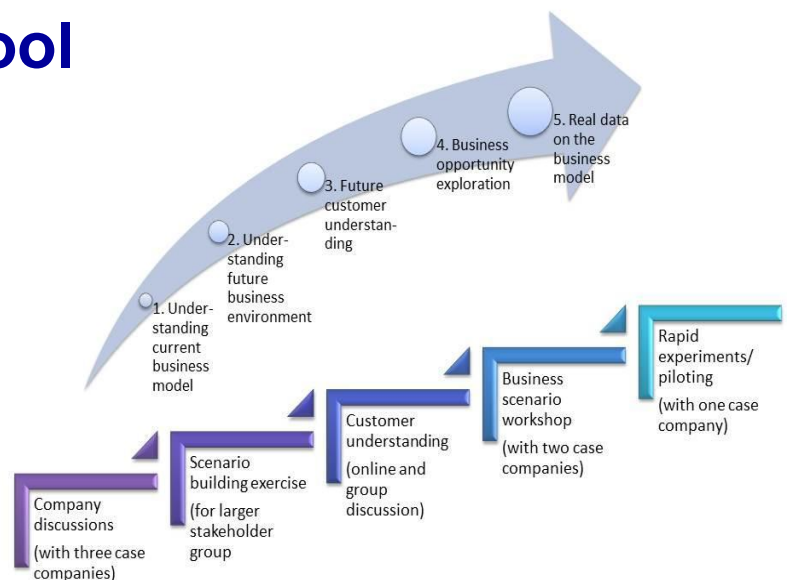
ool

1. Understanding current business model

2. Understanding future business environment

3. Future customer understanding

4. Business opportunity exploration

5. Real data on the business model

Company discussions

(with three case companies)

Scenario building exercise

(for larger stakeholder group

Customer understanding

(online and group discussion)

Business scenario workshop

(with two case companies)

Rapid experiments/ piloting

(with one case company)